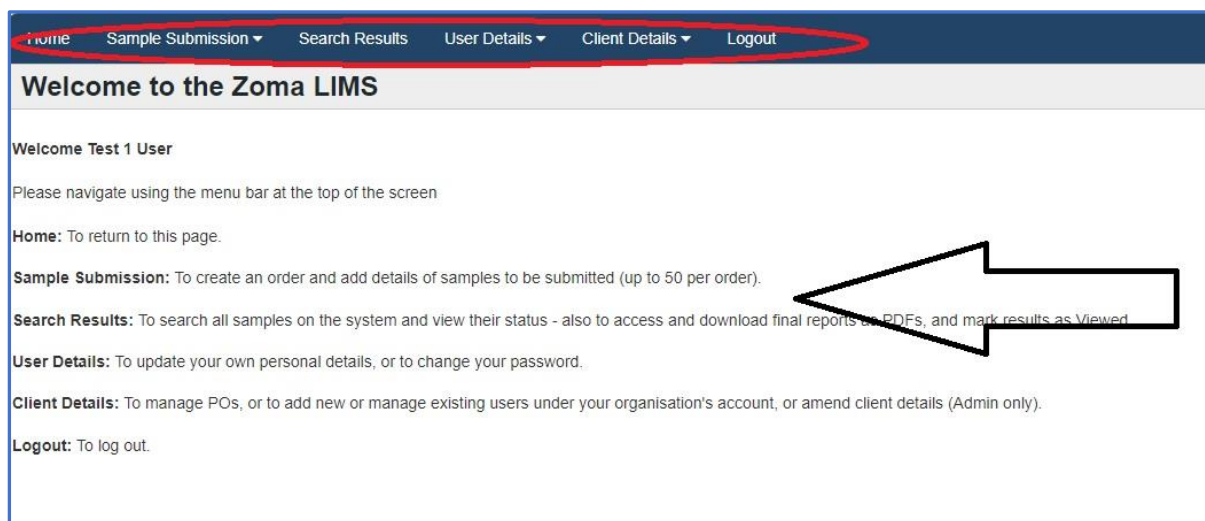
Home Sample Submission ▾ Search Results User Details ▾ Client Details ▾ Logout

Welcome to the Zoma LIMS

Welcome Test 1 User

Please navigate using the menu bar at the top of the screen

Home: To return to this page.

Sample Submission: To create an order and add details of samples to be submitted (up to 50 per order).

Search Results: To search all samples on the system and view their status - also to access and download final reports as PDFs, and mark results as Viewed.

User Details: To update your own personal details, or to change your password.

Client Details: To manage POs, or to add new or manage existing users under your organisation's account, or amend client details (Admin only).

Logout: To log out.